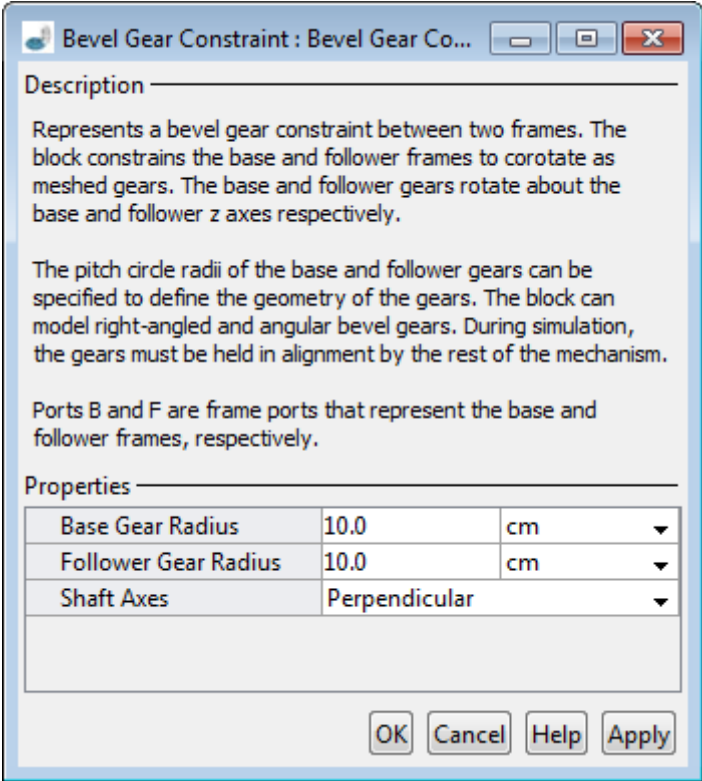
Bevel Gear Constraint : Bevel Gear Co...

Description

Represents a bevel gear constraint between two frames. The block constrains the base and follower frames to corotate as meshed gears. The base and follower gears rotate about the base and follower z axes respectively.

The pitch circle radii of the base and follower gears can be specified to define the geometry of the gears. The block can model right-angled and angular bevel gears. During simulation, the gears must be held in alignment by the rest of the mechanism.

Ports B and F are frame ports that represent the base and follower frames, respectively.

Properties

| Base Gear Radius | 10.0 | cm |
|---|---|---|
| Follower Gear Radius | 10.0 | cm |
| Shaft Axes | Perpendicular | |

OK Cancel Help Apply